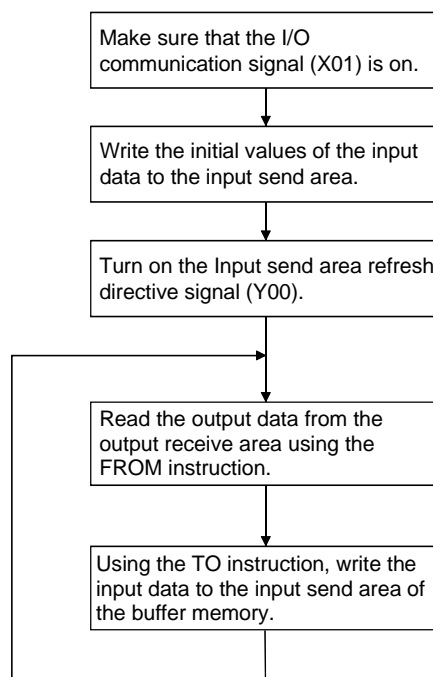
Make sure that the I/O communication signal (X01) is on.

Write the initial values of the input data to the input send area.

Turn on the Input send area refresh directive signal (Y00).

Read the output data from the output receive area using the FROM instruction.

Using the TO instruction, write the input data to the input send area of the buffer memory.